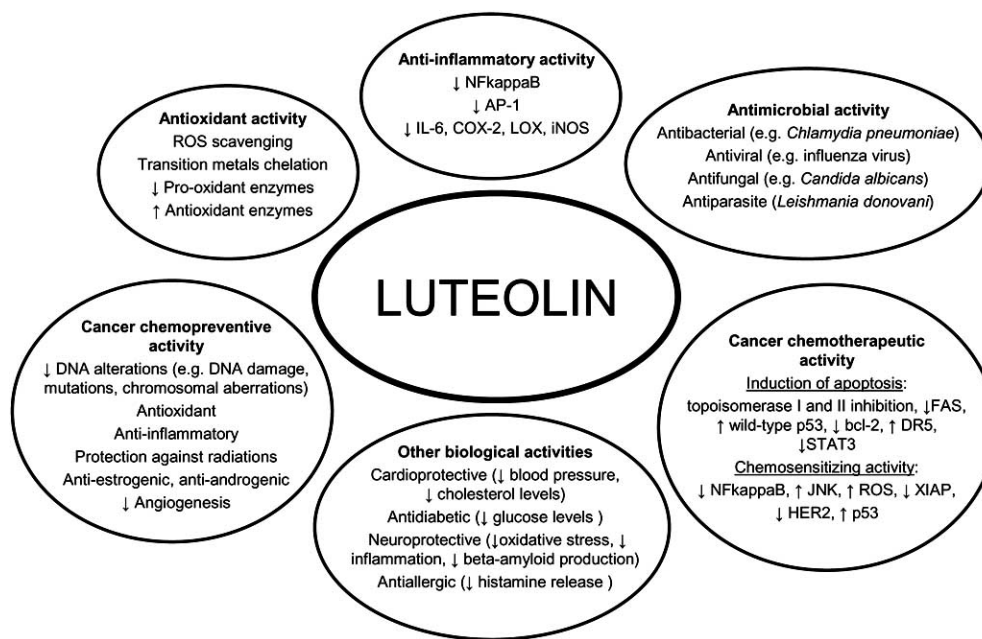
Anti-inflammatory activity
↓ NFkappaB
↓ AP-1
↓ IL-6, COX-2, LOX, iNOS

Antioxidant activity
ROS scavenging
Transition metals chelation
↓ Pro-oxidant enzymes
↑ Antioxidant enzymes

Antimicrobial activity
Antibacterial (e.g. Chlamydia pneumoniae)
Antiviral (e.g. influenza virus)
Antifungal (e.g. Candida albicans)
Antiparasite (Leishmania donovani)

LUTEOLIN

Cancer chemopreventive activity
↓ DNA alterations (e.g. DNA damage, mutations, chromosomal aberrations)
Antioxidant
Anti-inflammatory
Protection against radiations
Anti-estrogenic, anti-androgenic
↓ Angiogenesis

Cancer chemotherapeutic activity
Induction of apoptosis:
topoisomerase I and II inhibition, ↓FAS, ↑ wild-type p53, ↓ bcl-2, ↑ DR5, ↓STAT3
Chemosensitizing activity:
↓ NFkappaB, ↑ JNK, ↑ ROS, ↓ XIAP, ↓ HER2, ↑ p53

Other biological activities
Cardioprotective (↓ blood pressure, ↓ cholesterol levels)
Antidiabetic (↓ glucose levels )
Neuroprotective (↓oxidative stress, ↓ inflammation, ↓ beta-amyloid production)
Antiallergic (↓ histamine release )